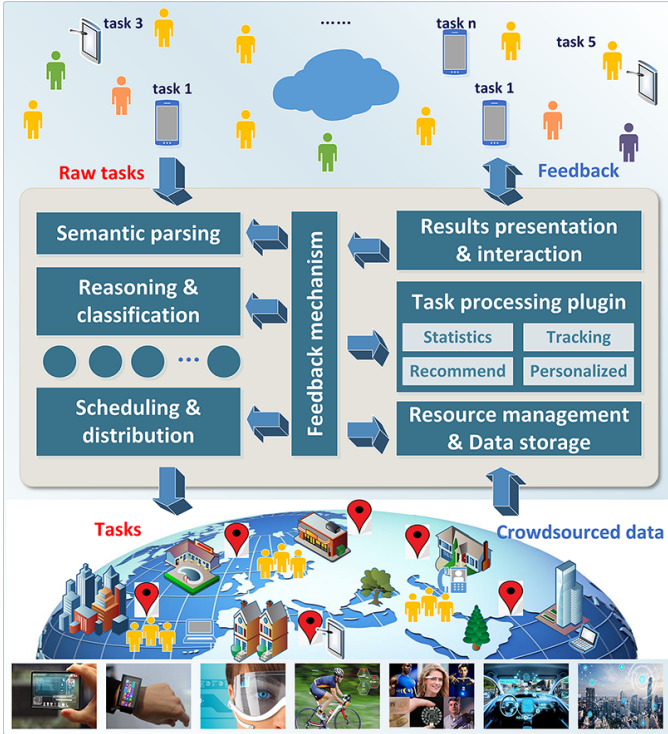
task 3

......

task n

task 5

task 1

task 1

Raw tasks

Feedback

Semantic parsing

Reasoning & classification

...

Scheduling & distribution

Feedback mechanism

Results presentation & interaction

Task processing plugin

Statistics

Tracking

Recommend

Personalized

Resource management & Data storage

Tasks

Crowdsourced data